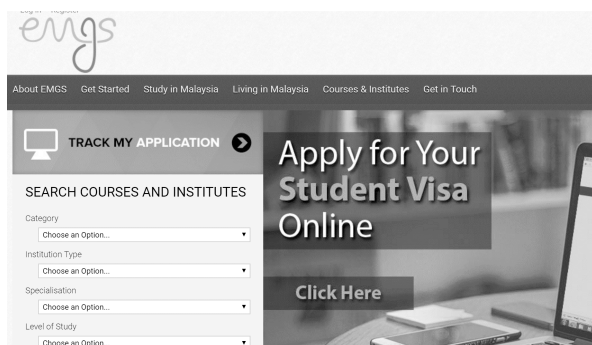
Log In Register

emgs

About EMGS Get Started Study in Malaysia Living in Malaysia Courses & Institutes Get in Touch

TRACK MY APPLICATION

SEARCH COURSES AND INSTITUTES

Category
Choose an Option...

Institution Type
Choose an Option...

Specialisation
Choose an Option...

Level of Study
Choose an Option

Apply for Your Student Visa Online

Click Here